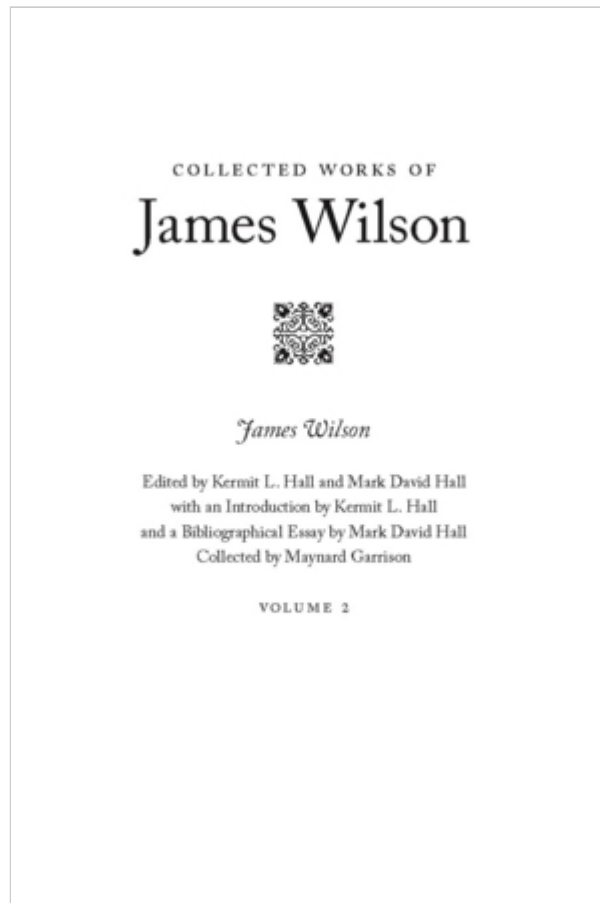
COLLECTED WORKS OF
James Wilson

James Wilson

Edited by Kermit L. Hall and Mark David Hall
with an Introduction by Kermit L. Hall
and a Bibliographical Essay by Mark David Hall
Collected by Maynard Garrison

VOLUME 2